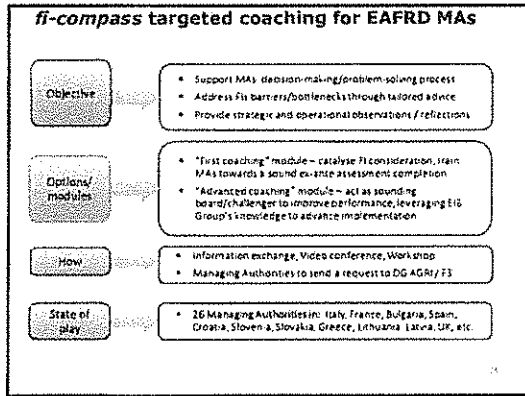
fi-compass targeted coaching for EAFRD MAs

Objective

- Support MAs decision-making/problem-solving process
- Address FIs barriers/bottlenecks through tailored advice
- Provide strategic and operational observations / reflections

Options/ modules

- "First coaching" module – catalyse FI consideration, train MAs towards a sound ex-ante assessment completion
- "Advanced coaching" module – act as sounding board/challenger to improve performance, leveraging EIB Group's knowledge to advance implementation

How

- Information exchange, Video conference, Workshop
- Managing Authorities to send a request to DG AGRI / F3

State of play

- 26 Managing Authorities in: Italy, France, Bulgaria, Spain, Croatia, Slovenia, Slovakia, Greece, Lithuania, Latvia, UK, etc.

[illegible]